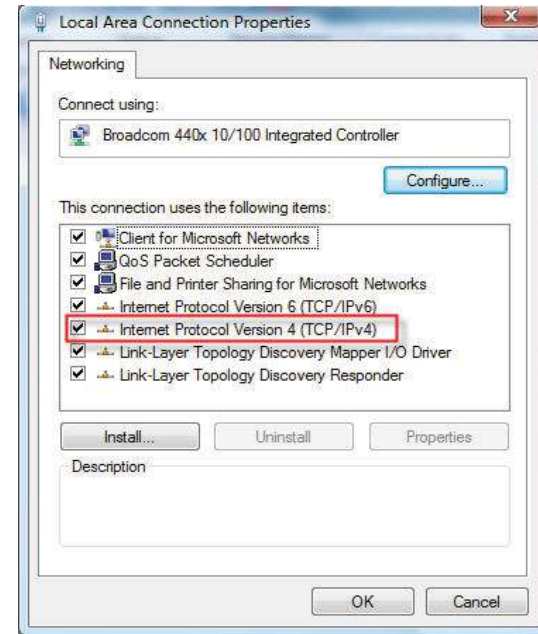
Local Area Connection Properties

Networking

Connect using:

Broadcom 440x 10/100 Integrated Controller

Configure...

This connection uses the following items:

Client for Microsoft Networks
QoS Packet Scheduler
File and Printer Sharing for Microsoft Networks
Internet Protocol Version 6 (TCP/IPv6)
Internet Protocol Version 4 (TCP/IPv4)
Link-Layer Topology Discovery Mapper I/O Driver
Link-Layer Topology Discovery Responder

Install...
Uninstall
Properties

Description

OK
Cancel